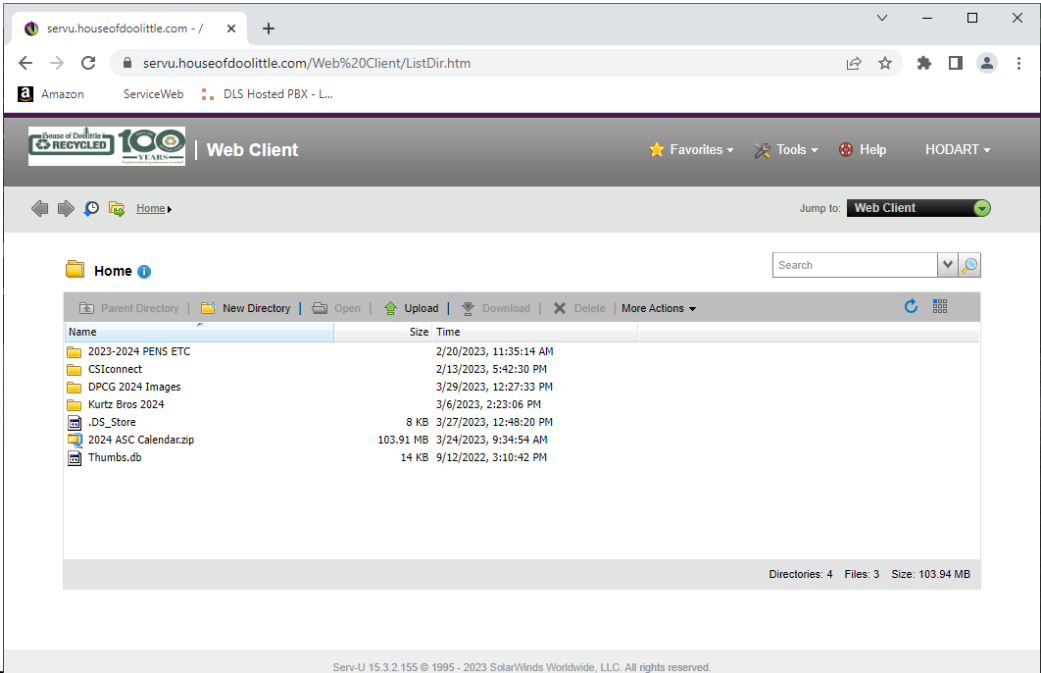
servu.houseofdoolittle.com - /

servu.houseofdoolittle.com/Web%20Client/ListDir.htm

Amazon ServiceWeb DLS Hosted PBX - L...

House of Doolittle RECYCLED 100 YEARS

Web Client

Favorites Tools Help HODART

Home

Jump to: Web Client

Home

Search

Parent Directory | New Directory | Open | Upload | Download | Delete | More Actions

| Name | Size | Time |
|---|---|---|
| 2023-2024 PENS ETC | | 2/20/2023, 11:35:14 AM |
| CSIconnect | | 2/13/2023, 5:42:30 PM |
| DPCG 2024 Images | | 3/29/2023, 12:27:33 PM |
| Kurtz Bros 2024 | | 3/6/2023, 2:23:06 PM |
| .DS_Store | 8 KB | 3/27/2023, 12:48:20 PM |
| 2024 ASC Calendar.zip | 103.91 MB | 3/24/2023, 9:34:54 AM |
| Thumbs.db | 14 KB | 9/12/2022, 3:10:42 PM |

Directories: 4 Files: 3 Size: 103.94 MB

Serv-U 15.3.2.155 © 1995 - 2023 SolarWinds Worldwide, LLC. All rights reserved.